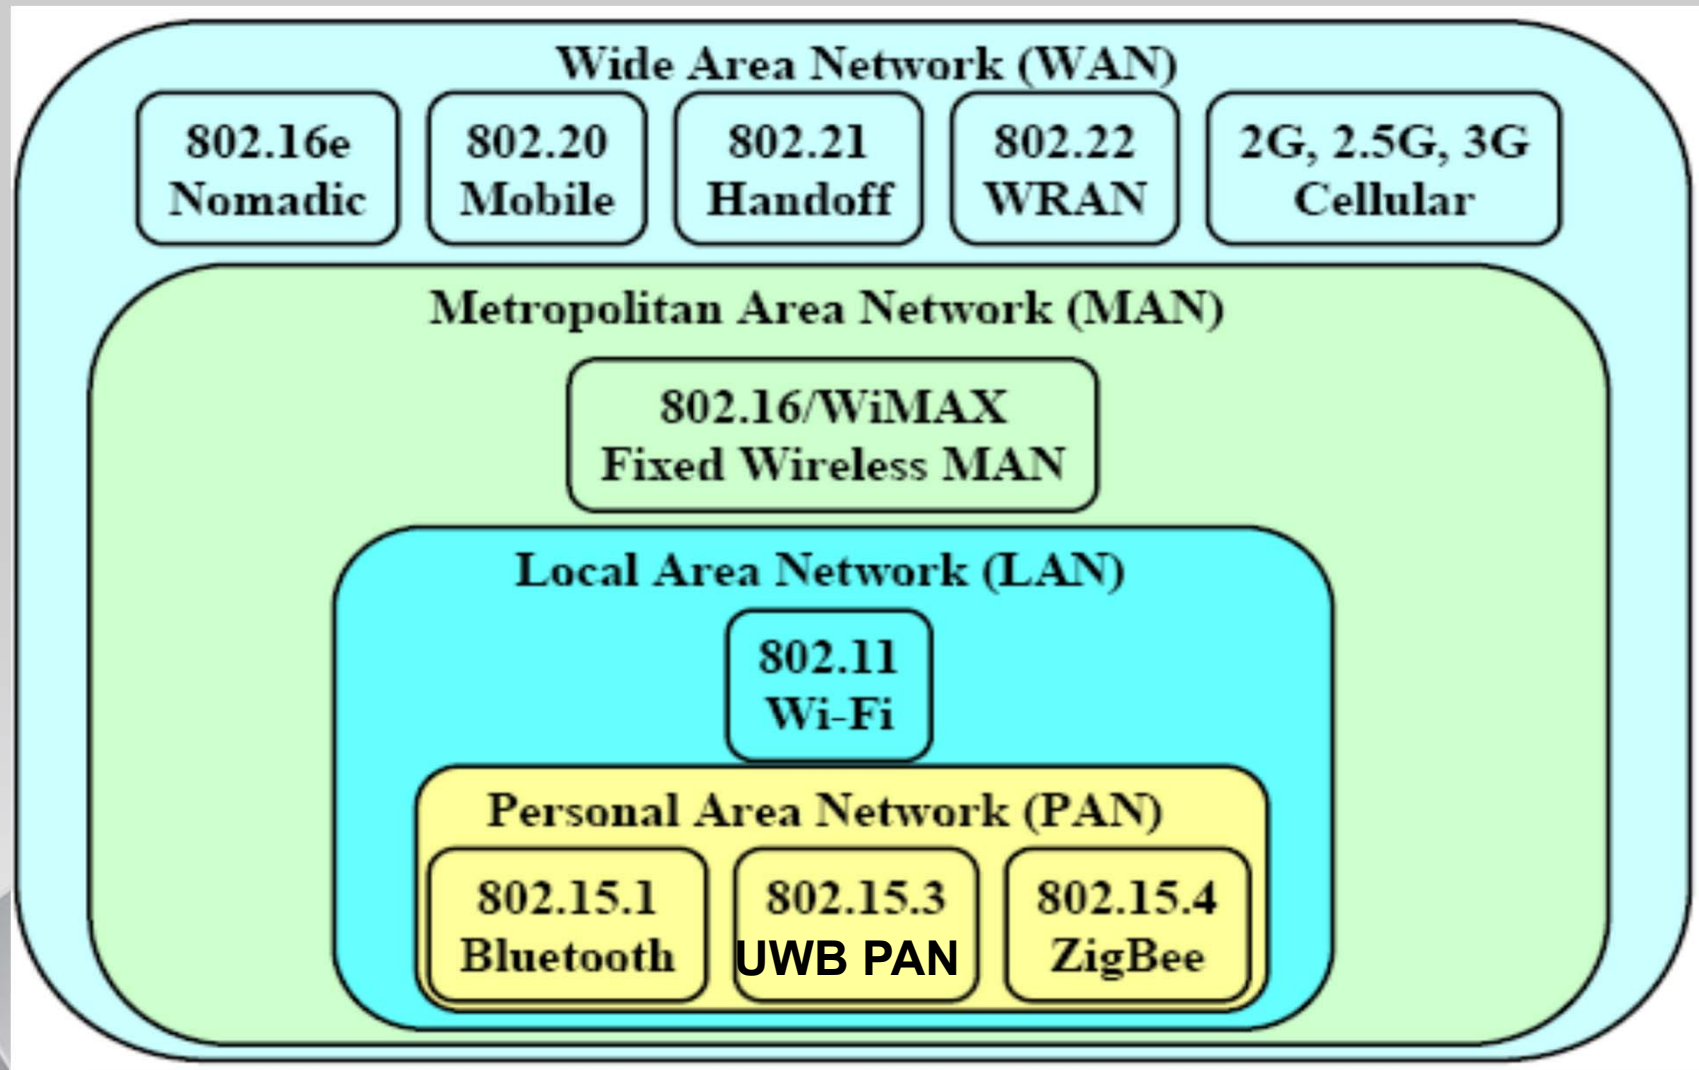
Wide Area Network (WAN)

802.16e
Nomadic

802.20
Mobile

802.21
Handoff

802.22
WRAN

2G, 2.5G, 3G
Cellular

Metropolitan Area Network (MAN)

802.16/WiMAX
Fixed Wireless MAN

Local Area Network (LAN)

802.11
Wi-Fi

Personal Area Network (PAN)

802.15.1
Bluetooth

802.15.3
UWB PAN

802.15.4
ZigBee